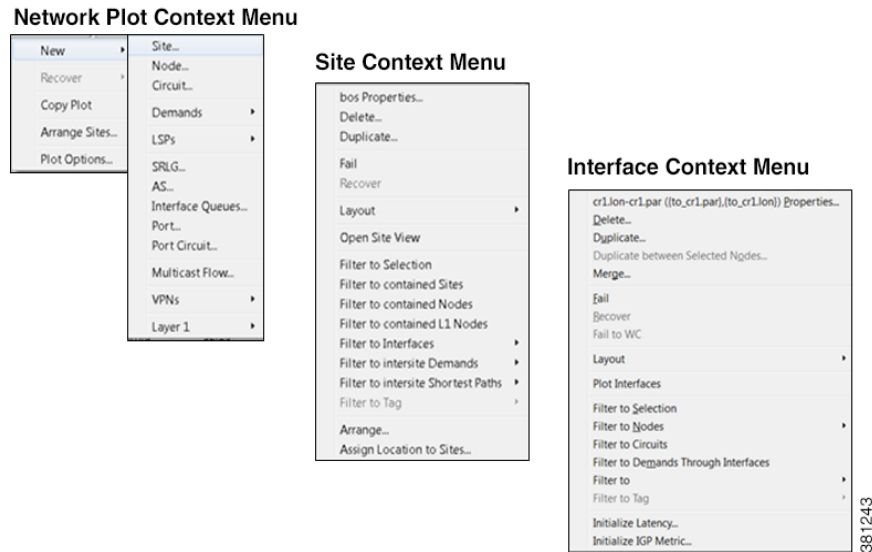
Network Plot Context Menu

New
Recover
Copy Plot
Arrange Sites...
Plot Options...

Site...
Node...
Circuit...
Demands
LSPs
SRLG...
AS...
Interface Queues...
Port...
Port Circuit...
Multicast Flow...
VPNs
Layer 1

Site Context Menu

bos Properties...
Delete...
Duplicate...
Fail
Recover
Layout
Open Site View
Filter to Selection
Filter to contained Sites
Filter to contained Nodes
Filter to contained L1 Nodes
Filter to Interfaces
Filter to intersite Demands
Filter to intersite Shortest Paths
Filter to Tag
Arrange...
Assign Location to Sites...

Interface Context Menu

cr1.lon-cr1.par ({to_cr1.par},{to_cr1.lon}) Properties...
Delete...
Duplicate...
Duplicate between Selected Nodes...
Merge...
Fail
Recover
Fail to WC
Layout
Plot Interfaces
Filter to Selection
Filter to Nodes
Filter to Circuits
Filter to Demands Through Interfaces
Filter to
Filter to Tag
Initialize Latency...
Initialize IGP Metric...

381243